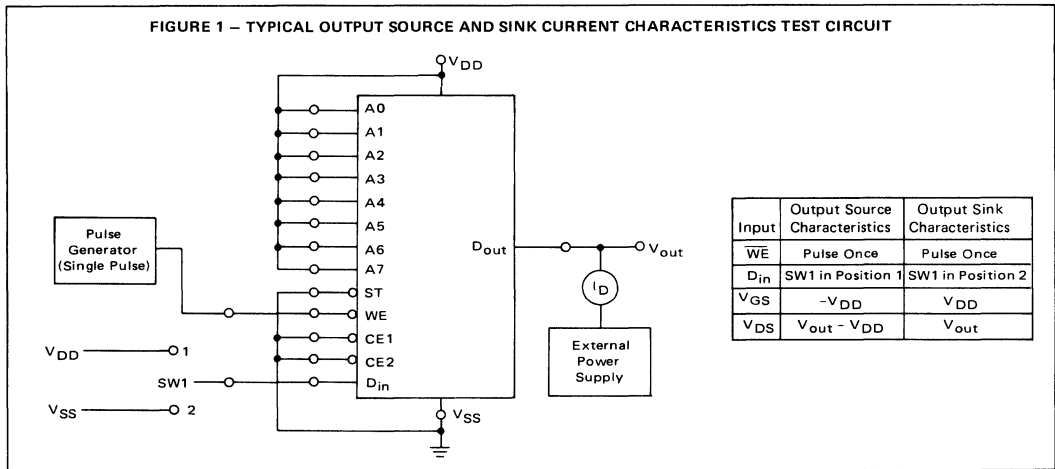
FIGURE 1 – TYPICAL OUTPUT SOURCE AND SINK CURRENT CHARACTERISTICS TEST CIRCUIT

$V_{DD}$

A0
A1
A2
A3
A4
A5
A6
A7
ST
WE
CE1
CE2
$D_{in}$

Pulse Generator (Single Pulse)

$V_{DD}$ 1
SW1
$V_{SS}$ 2

$D_{out}$

$V_{out}$

$I_D$

External Power Supply

$V_{SS}$

| Input | Output Source Characteristics | Output Sink Characteristics |
|---|---|---|
| $\overline{WE}$ | Pulse Once | Pulse Once |
| $D_{in}$ | SW1 in Position 1 | SW1 in Position 2 |
| $V_{GS}$ | $-V_{DD}$ | $V_{DD}$ |
| $V_{DS}$ | $V_{out} - V_{DD}$ | $V_{out}$ |